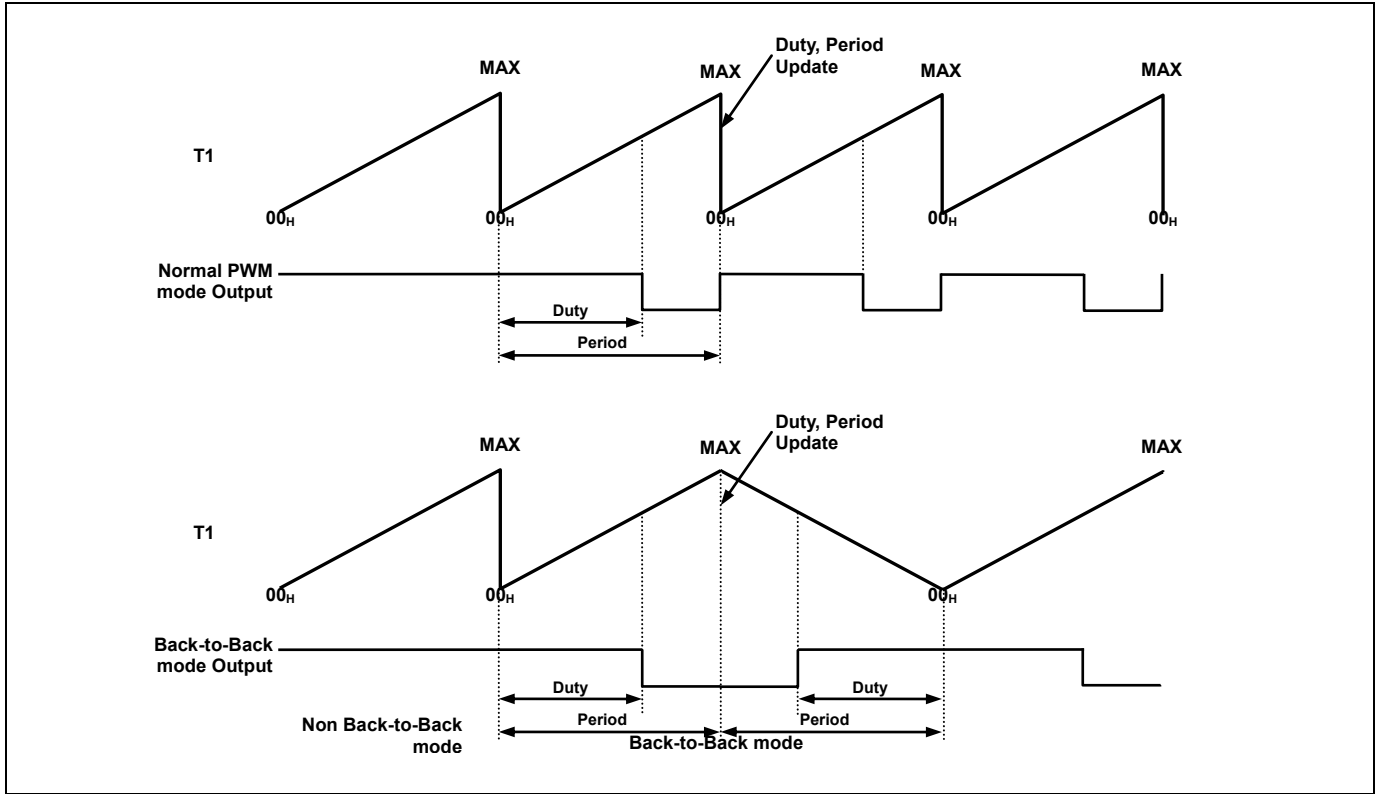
Duty, Period Update

MAX MAX MAX MAX

T1

$00_H$ $00_H$ $00_H$ $00_H$ $00_H$

Normal PWM mode Output

Duty

Period

Duty, Period Update

MAX MAX MAX

T1

$00_H$ $00_H$ $00_H$

Back-to-Back mode Output

Duty Duty

Period Period

Non Back-to-Back mode

Back-to-Back mode